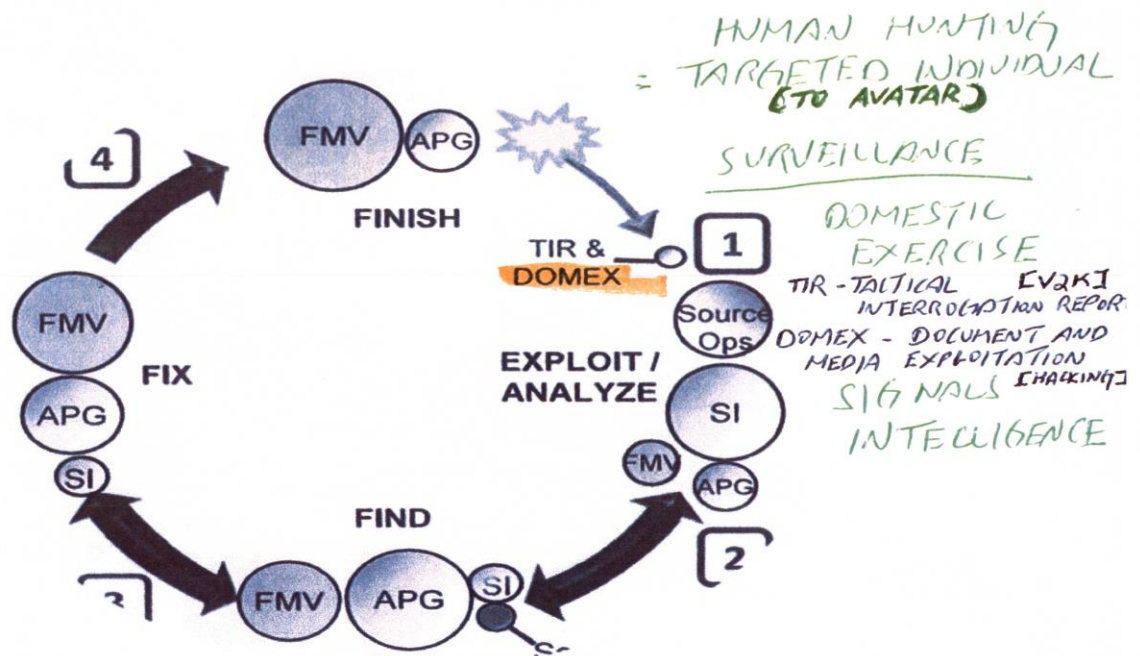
HUMAN HUNTING
= TARGETED INDIVIDUAL
(TO AVATAR)

SURVEILLANCE

DOMESTIC
EXERCISE

TIR - TACTICAL [V2K]
INTERROGATION REPORT

DOMEX - DOCUMENT AND
MEDIA EXPLOITATION

SIGNALS [HACKING]
INTELLIGENCE

FMV
APG
FINISH
4
TIR &
DOMEX
1
Source
Ops
EXPLOIT /
ANALYZE
SI
FMV
APG
2
FMV
FIX
APG
SI
FIND
FMV
APG
SI
3
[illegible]